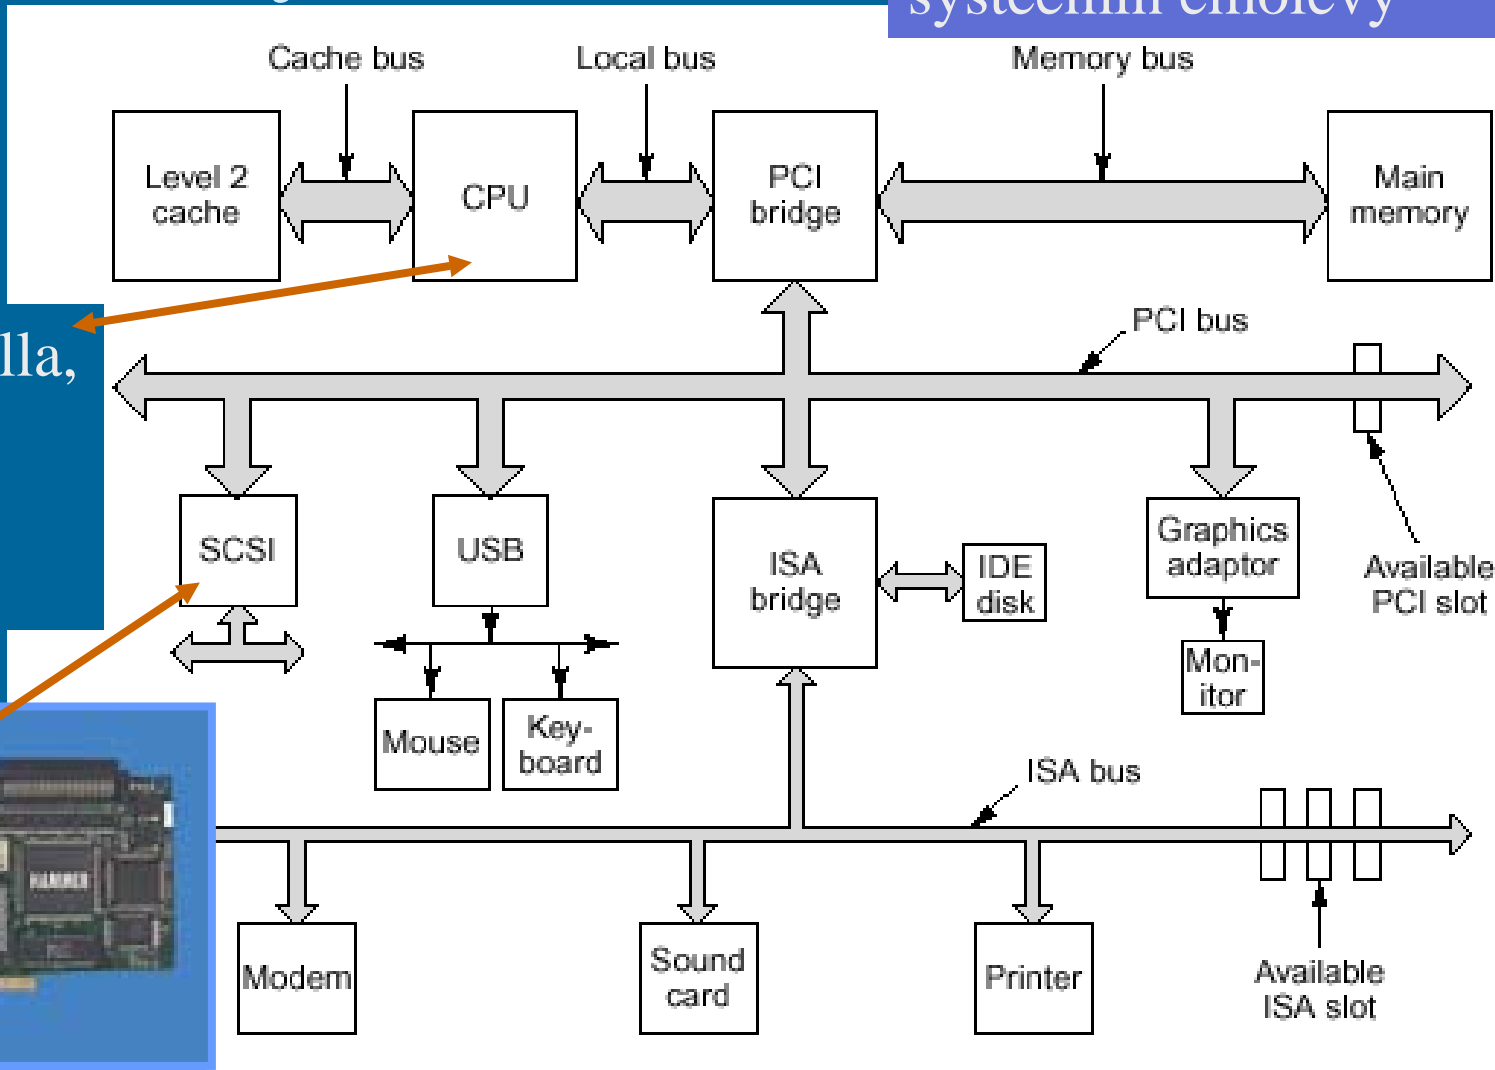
systeemin emolevy

Cache bus

Local bus

Memory bus

Level 2 cache

CPU

PCI bridge

Main memory

lla,

PCI bus

SCSI

USB

ISA bridge

IDE disk

Graphics adaptor

Available PCI slot

Mon-itor

Mouse

Key-board

ISA bus

Modem

Sound card

Printer

Available ISA slot